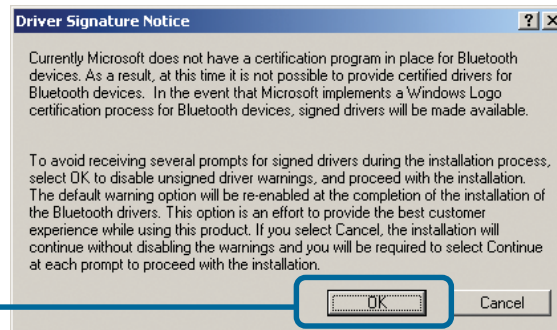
Driver Signature Notice

?

X

Currently Microsoft does not have a certification program in place for Bluetooth devices. As a result, at this time it is not possible to provide certified drivers for Bluetooth devices. In the event that Microsoft implements a Windows Logo certification process for Bluetooth devices, signed drivers will be made available.

To avoid receiving several prompts for signed drivers during the installation process, select OK to disable unsigned driver warnings, and proceed with the installation. The default warning option will be re-enabled at the completion of the installation of the Bluetooth drivers. This option is an effort to provide the best customer experience while using this product. If you select Cancel, the installation will continue without disabling the warnings and you will be required to select Continue at each prompt to proceed with the installation.

OK

Cancel